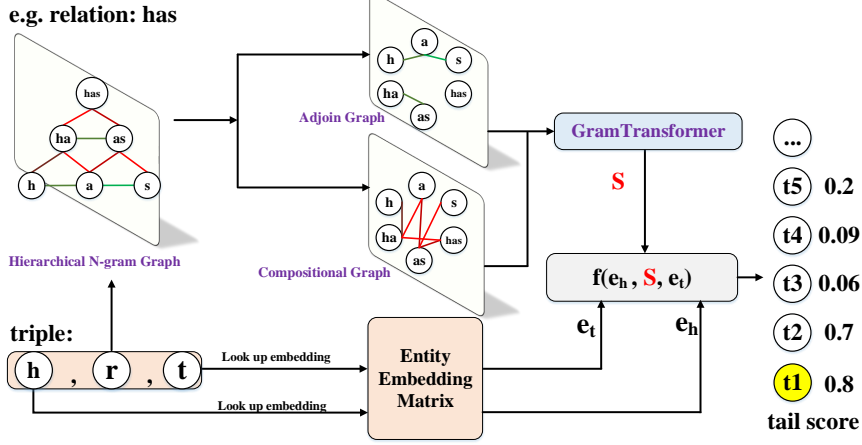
e.g. relation: has

has
ha
as
h
a
s

Hierarchical N-gram Graph

a
h
s
ha
has
as

Adjoin Graph

a
h
s
ha
has
as

Compositional Graph

GramTransformer

S

$f(e_h, S, e_t)$

$e_t$

$e_h$

triple:

h , r , t

Look up embedding

Look up embedding

Entity Embedding Matrix

...

t5 0.2

t4 0.09

t3 0.06

t2 0.7

t1 0.8

tail score